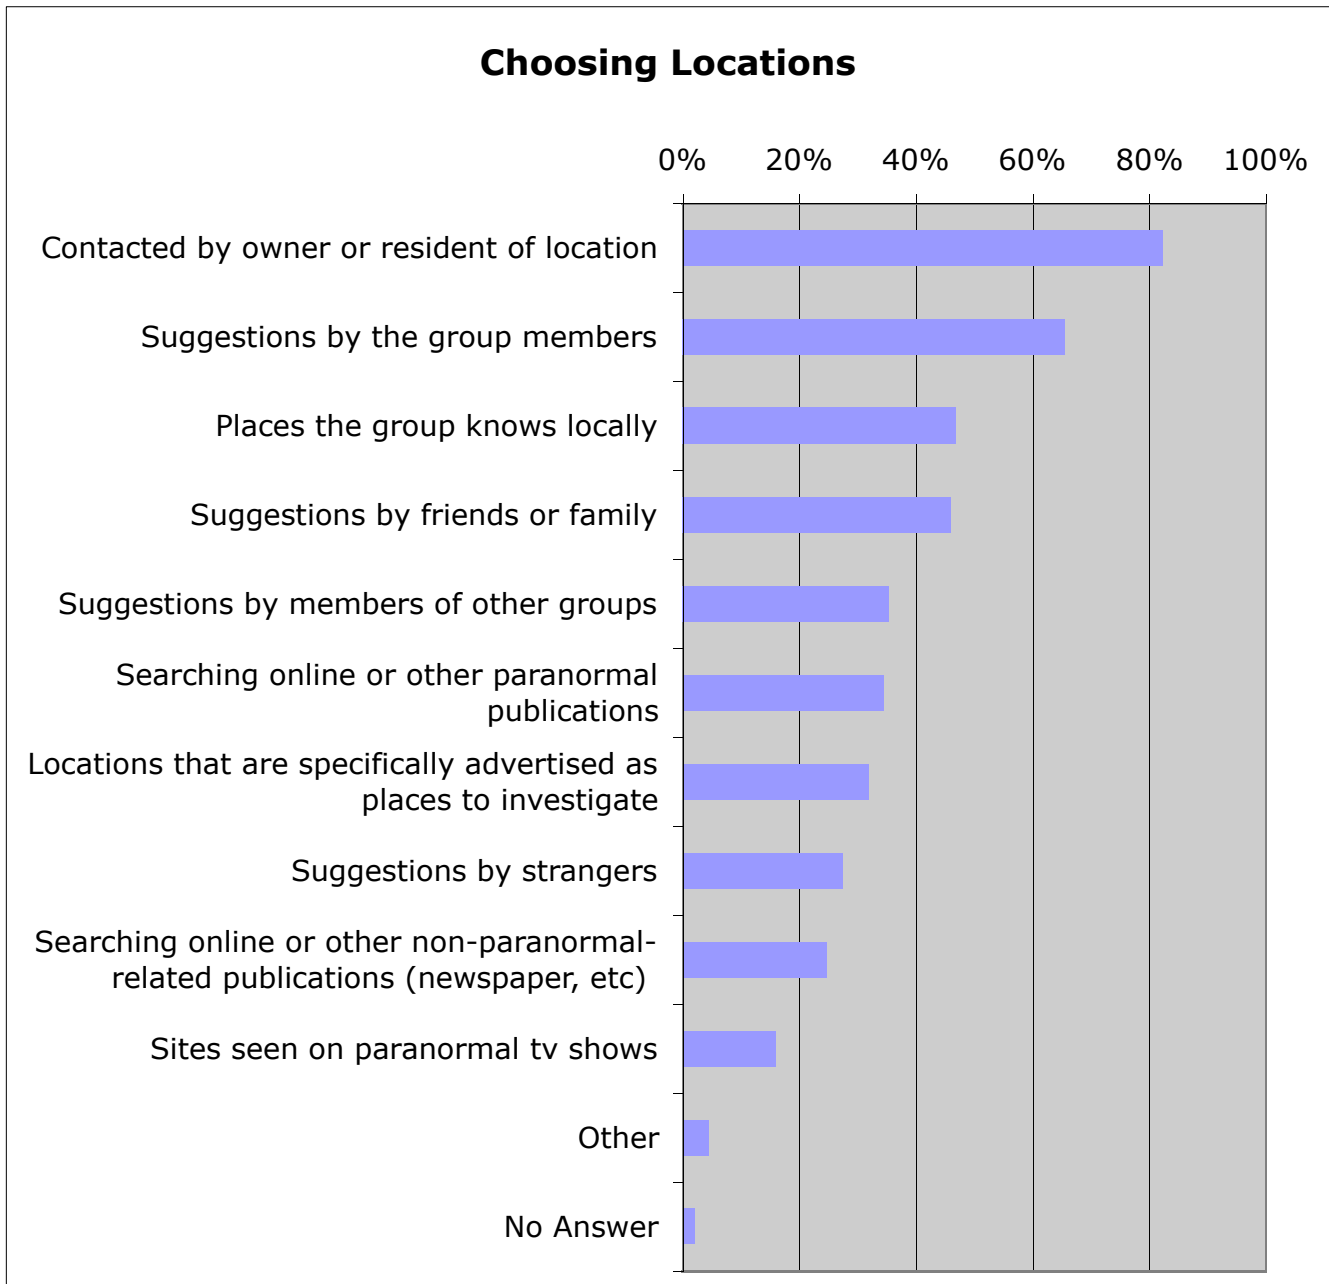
Choosing Locations

0% 20% 40% 60% 80% 100%

Contacted by owner or resident of location

Suggestions by the group members

Places the group knows locally

Suggestions by friends or family

Suggestions by members of other groups

Searching online or other paranormal publications

Locations that are specifically advertised as places to investigate

Suggestions by strangers

Searching online or other non-paranormal-related publications (newspaper, etc)

Sites seen on paranormal tv shows

Other

No Answer